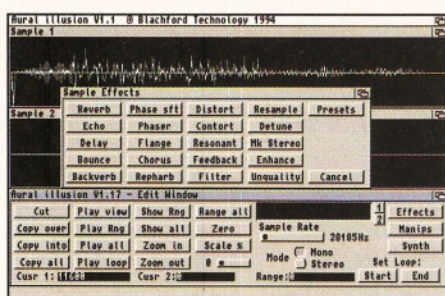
Aural Illusion V1.1 © Blachford Technology 1994
Sample 1
Sample 2

Sample Effects
| Reverb | Phase sft | Distort | Resample | Presets |
|---|---|---|---|---|
| Echo | Phaser | Contort | Detune | |
| Delay | Flange | Resonant | Mk Stereo | |
| Bounce | Chorus | Feedback | Enhance | |
| Backverb | Repharb | Filter | Unquality | Cancel |

Aural Illusion V1.1? - Edit Window
Cut | Play view | Show Rng | Range all
Copy over | Play Rng | Show all | Zero
Copy into | Play all | Zoom in | Scale %
Copy all | Play loop | Zoom out | 0 %
Cusr 1: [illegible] | Cusr 2: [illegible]
Sample Rate
20185Hz
Mode Mono Stereo
Range: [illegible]
1 2
Effects
Manips
Synth
Set Loop:
Start | End